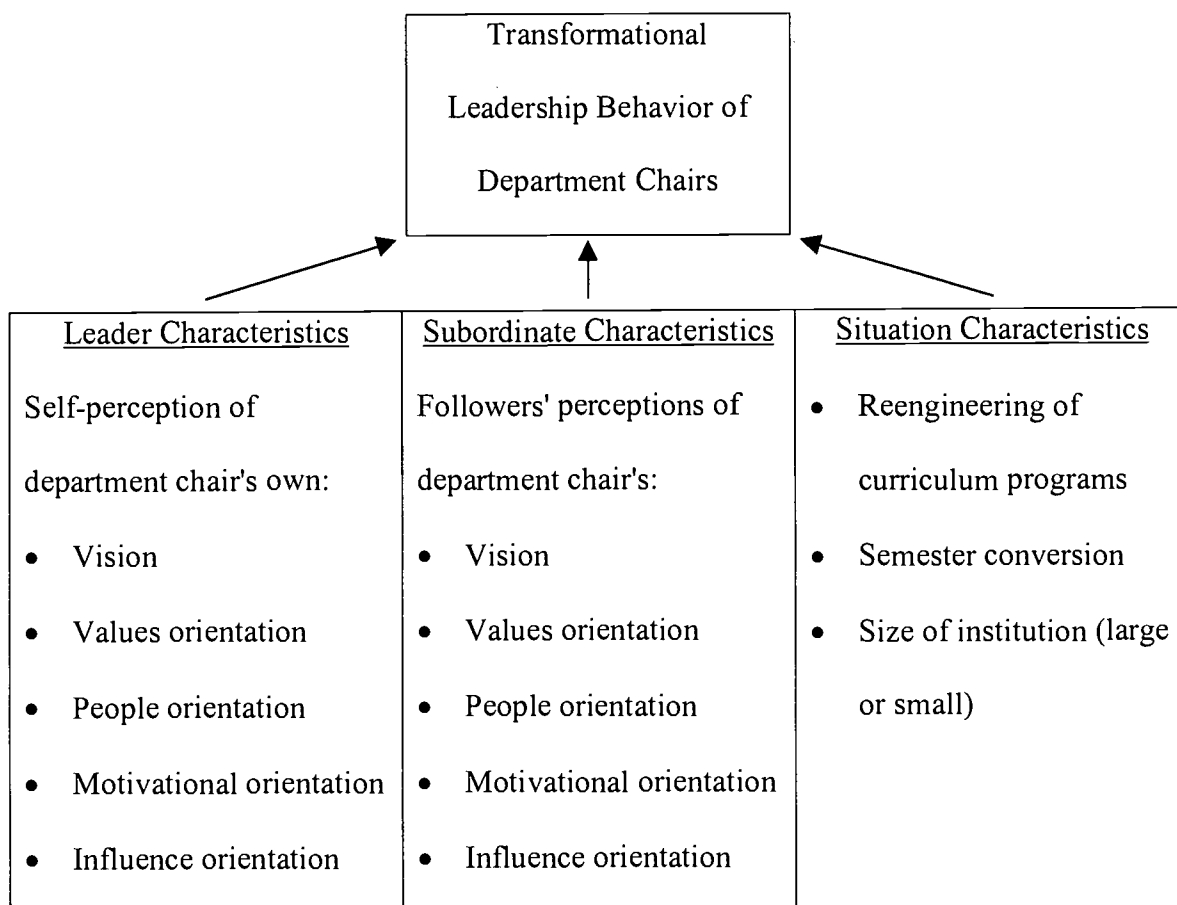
Transformational Leadership Behavior of Department Chairs

Leader Characteristics

Self-perception of department chair's own:

- Vision
- Values orientation
- People orientation
- Motivational orientation
- Influence orientation

Subordinate Characteristics

Followers' perceptions of department chair's:

- Vision
- Values orientation
- People orientation
- Motivational orientation
- Influence orientation

Situation Characteristics

- Reengineering of curriculum programs
- Semester conversion
- Size of institution (large or small)